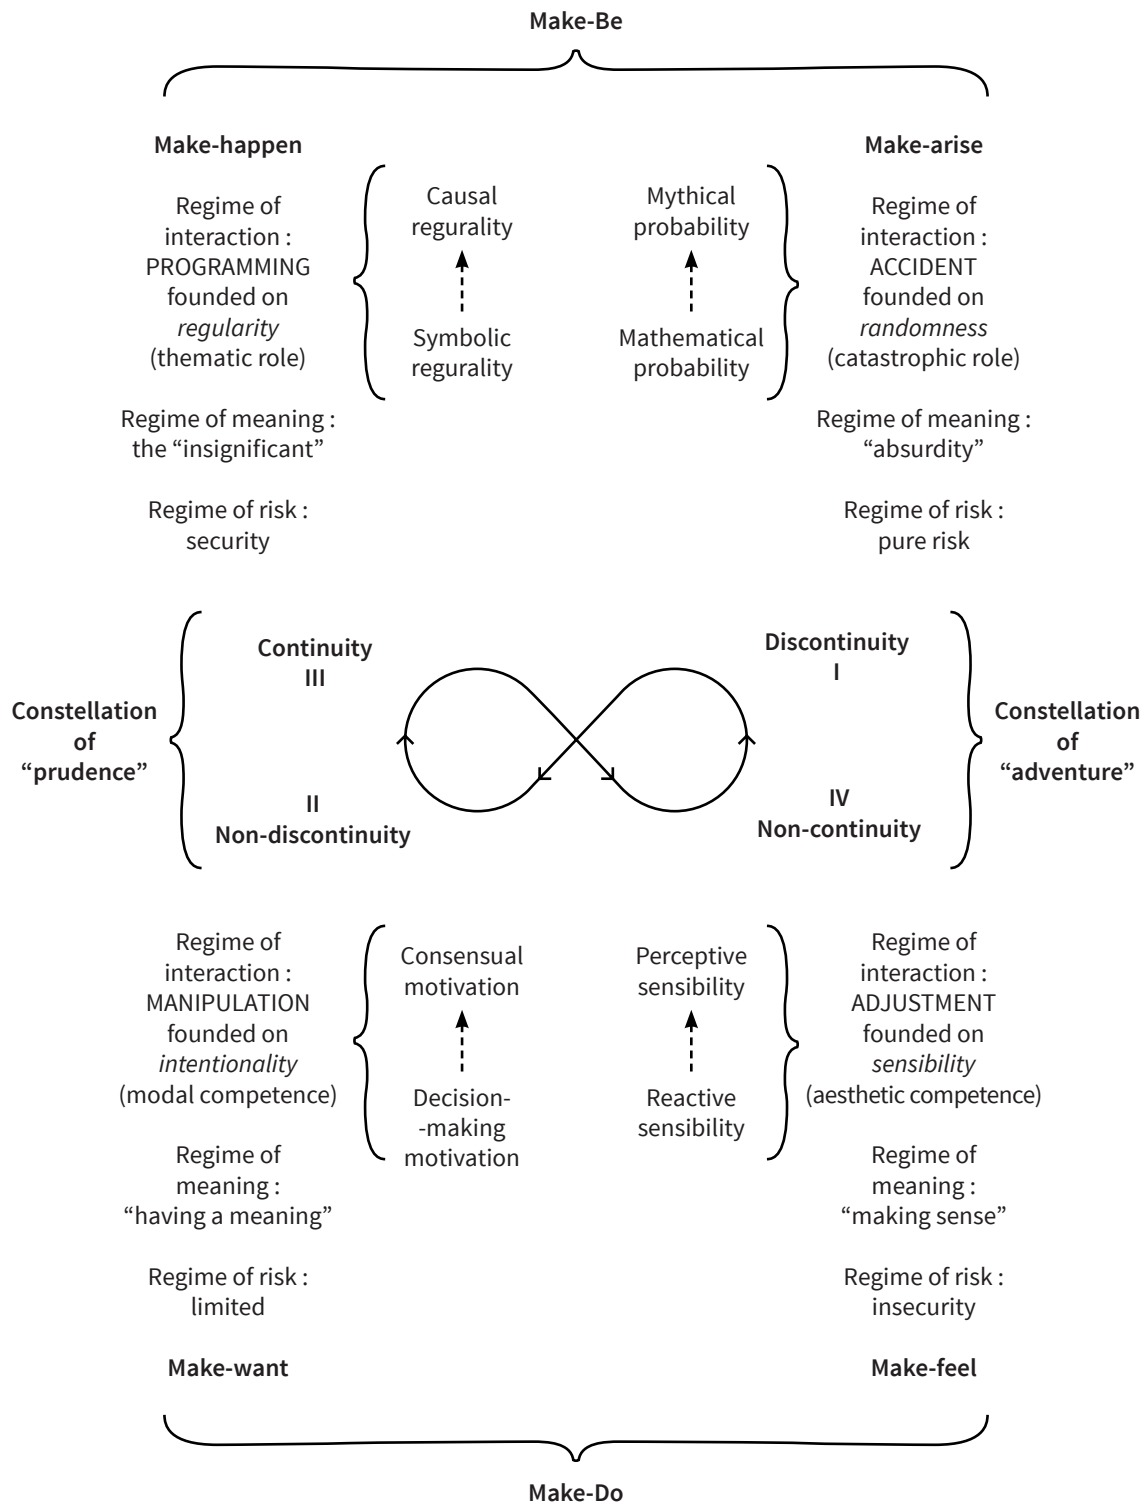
**Make-Be**

**Make-happen**

Regime of interaction : PROGRAMMING founded on *regularity* (thematic role)

Regime of meaning : the “insignificant”

Regime of risk : security

Causal regurality

Symbolic regurality

Mythical probability

Mathematical probability

**Make-arise**

Regime of interaction : ACCIDENT founded on *randomness* (catastrophic role)

Regime of meaning : “absurdity”

Regime of risk : pure risk

**Constellation of “prudence”**

**Continuity III**

**II Non-discontinuity**

**Discontinuity I**

**IV Non-continuity**

**Constellation of “adventure”**

Regime of interaction : MANIPULATION founded on *intentionality* (modal competence)

Regime of meaning : “having a meaning”

Regime of risk : limited

Consensual motivation

Decision-making motivation

Perceptive sensibility

Reactive sensibility

Regime of interaction : ADJUSTMENT founded on *sensibility* (aesthetic competence)

Regime of meaning : “making sense”

Regime of risk : insecurity

**Make-want**

**Make-feel**

**Make-Do**